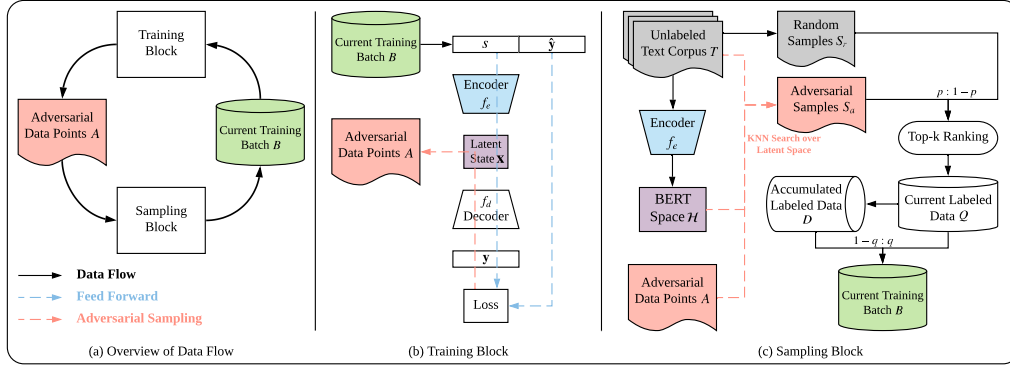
Training Block

Adversarial Data Points $A$

Current Training Batch $B$

Sampling Block

Data Flow

Feed Forward

Adversarial Sampling

(a) Overview of Data Flow

Current Training Batch $B$

$s$

$\hat{\mathbf{y}}$

Encoder $f_e$

Adversarial Data Points $A$

Latent State $\mathbf{x}$

$f_d$ Decoder

$\mathbf{y}$

Loss

(b) Training Block

Unlabeled Text Corpus $T$

Random Samples $S_r$

Adversarial Samples $S_a$

$p : 1-p$

Encoder $f_e$

KNN Search over Latent Space

Top-k Ranking

BERT Space $\mathcal{H}$

Accumulated Labeled Data $D$

Current Labeled Data $Q$

$1-q : q$

Adversarial Data Points $A$

Current Training Batch $B$

(c) Sampling Block